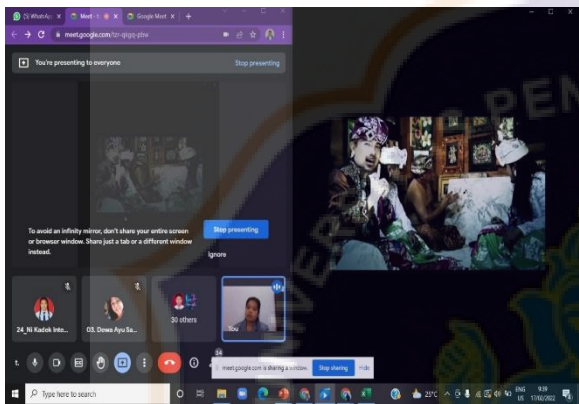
(5) WhatsApp × Meet × Google Meet × +

meet.google.com/tzr-qigq-ptw

You're presenting to everyone

Stop presenting

To avoid an infinity mirror, don't share your entire screen or browser window. Share just a tab or a different window instead.

Stop presenting

Ignore

24_Ni Kadek Inte...

03. Dewa Ayu Sa...

30 others

You

34

meet.google.com is sharing a window.

Stop sharing

Hide

Type here to search

23°C

ENG US

9:19 17/02/2022